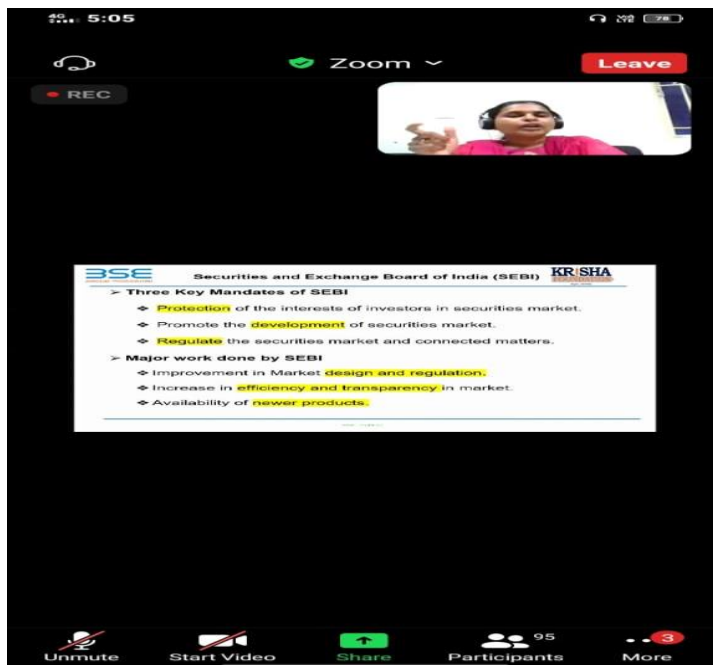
4G 5:05

78

Zoom

Leave

REC

BSE

Securities and Exchange Board of India (SEBI)

KRISHA

➢ Three Key Mandates of SEBI

❖ Protection of the interests of investors in securities market.

❖ Promote the development of securities market.

❖ Regulate the securities market and connected matters.

➢ Major work done by SEBI

❖ Improvement in Market design and regulation.

❖ Increase in efficiency and transparency in market.

❖ Availability of newer products.

Unmute

Start Video

Share

95

Participants

3

More